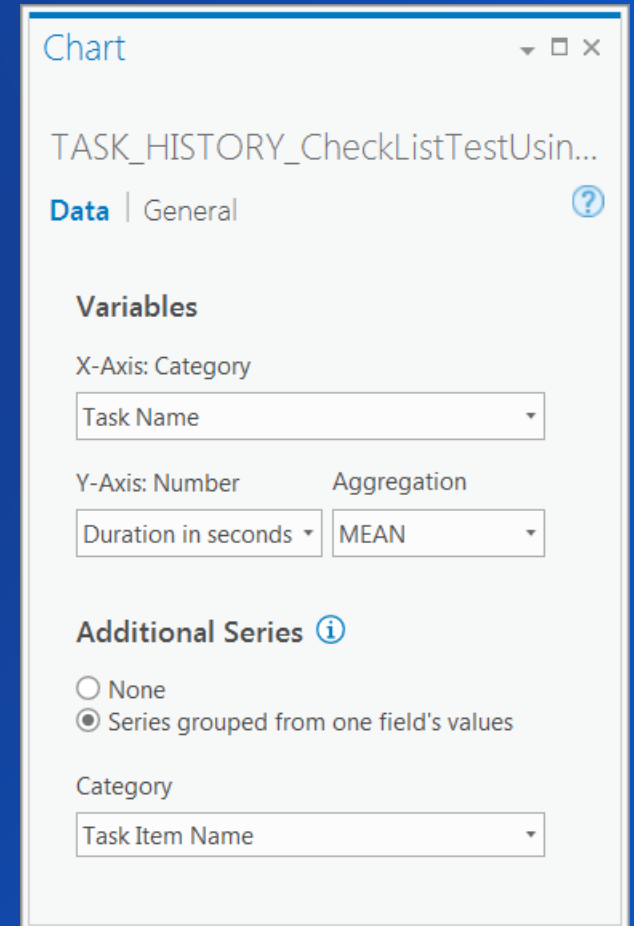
Chart

TASK_HISTORY_CheckListTestUsin...

Data | General

Variables

X-Axis: Category

Task Name

Y-Axis: Number

Aggregation

Duration in seconds

MEAN

Additional Series

None

Series grouped from one field's values

Category

Task Item Name